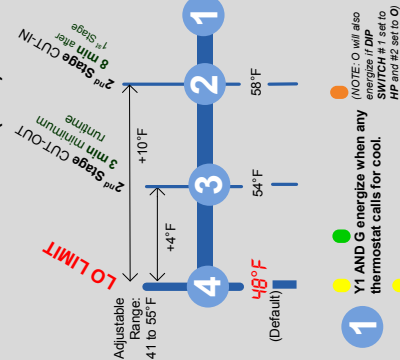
1

2nd Stage CUT-IN
8 min after
1st Stage

2nd Stage CUT-OUT
3 min minimum
runtime

LO LIMIT

+10°F

+4°F

2

58°F

3

54°F

4

48°F

(Default)

Adjustable Range: 41 to 55°F

(NOTE: O will also energize if DIP SWITCH # 1 set to HP and #2 set to O)

1

Y1 AND G energize when any thermostat calls for cool.